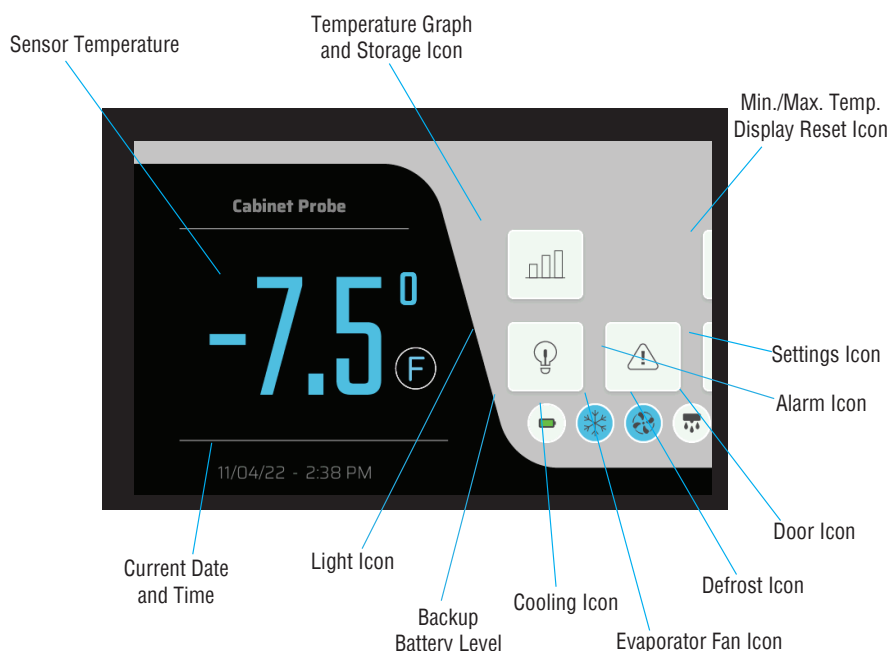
Sensor Temperature

Temperature Graph and Storage Icon

Min./Max. Temp. Display Reset Icon

Cabinet Probe

-7.5°

F

11/04/22 - 2:38 PM

Settings Icon

Alarm Icon

Door Icon

Defrost Icon

Evaporator Fan Icon

Cooling Icon

Backup Battery Level

Light Icon

Current Date and Time